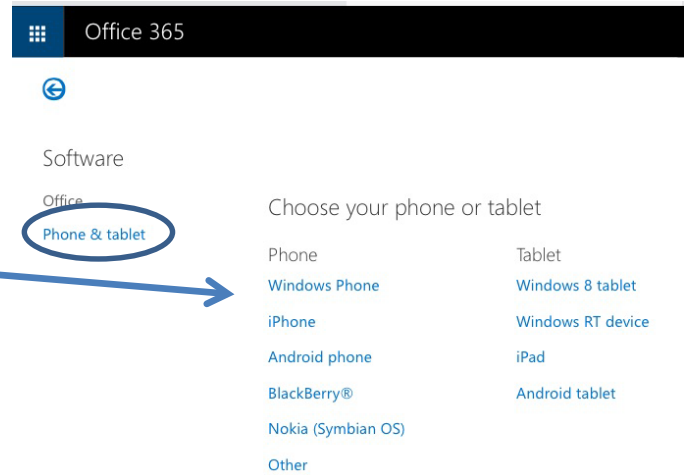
Office 365

Software

Office

Phone & tablet

Choose your phone or tablet

Phone

Windows Phone

iPhone

Android phone

BlackBerry®

Nokia (Symbian OS)

Other

Tablet

Windows 8 tablet

Windows RT device

iPad

Android tablet